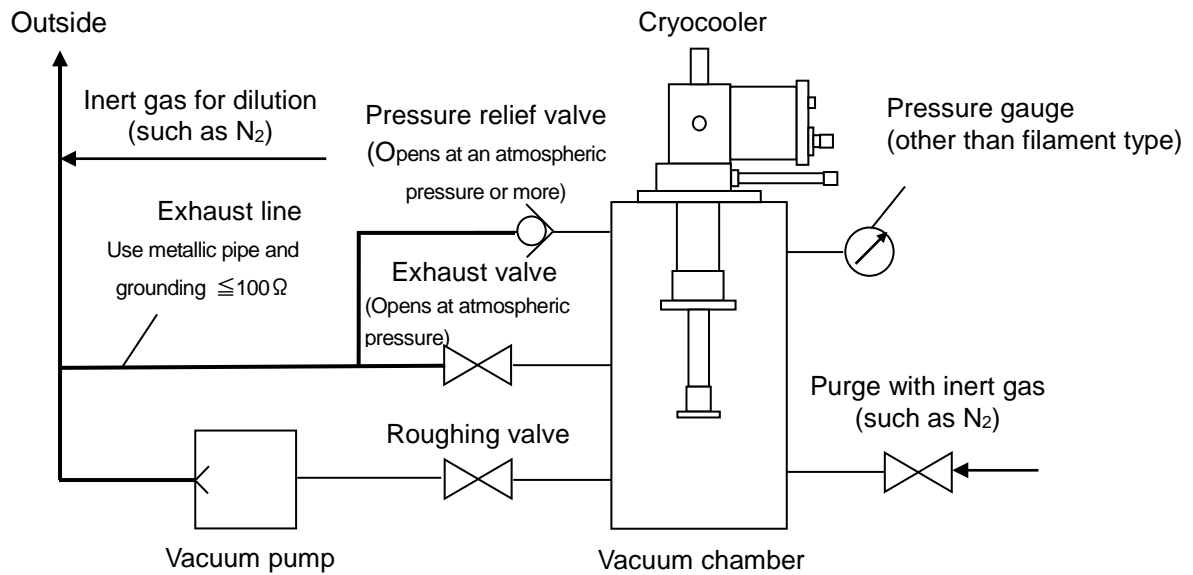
Outside

Cryocooler

Inert gas for dilution (such as $N_2$)

Pressure relief valve (Opens at an atmospheric pressure or more)

Pressure gauge (other than filament type)

Exhaust line
Use metallic pipe and grounding $\leqq 100\Omega$

Exhaust valve (Opens at atmospheric pressure)

Purge with inert gas (such as $N_2$)

Roughing valve

Vacuum pump

Vacuum chamber